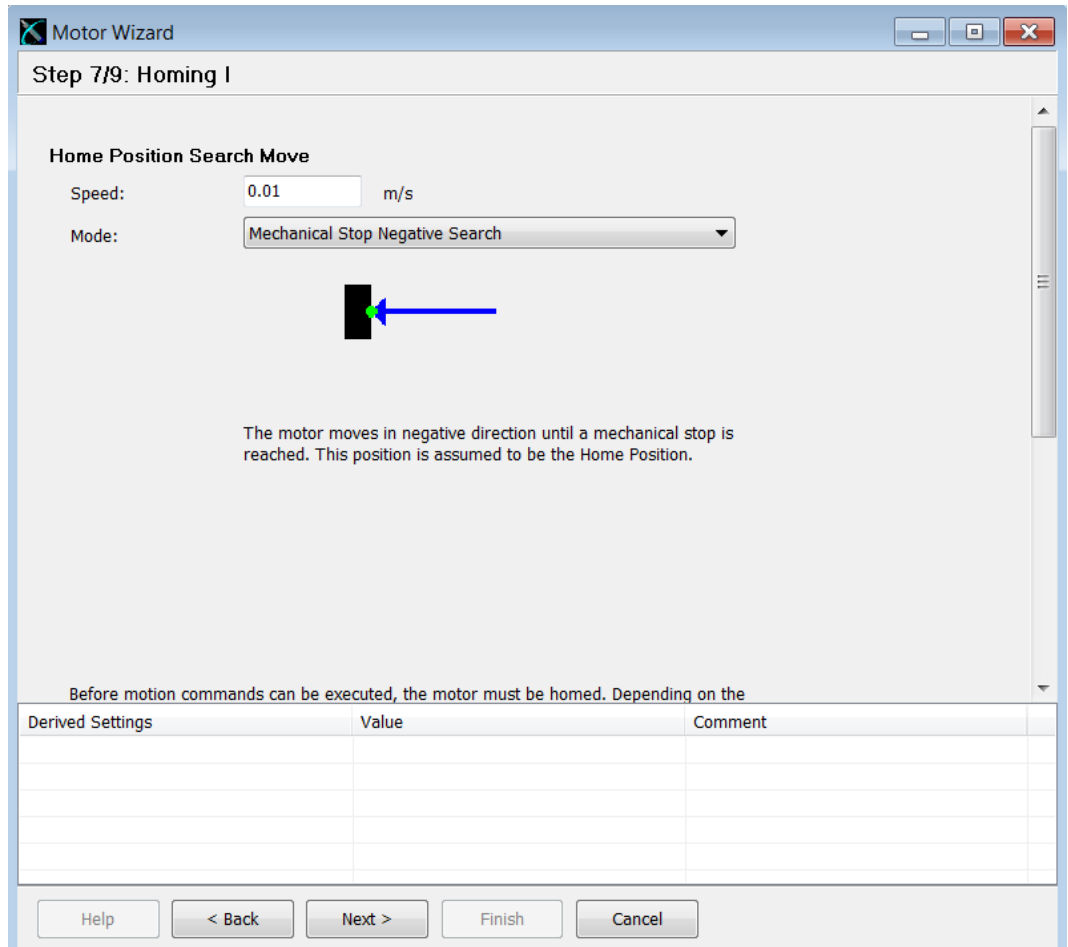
Motor Wizard

Step 7/9: Homing I

Home Position Search Move

Speed: 0.01 m/s

Mode: Mechanical Stop Negative Search

The motor moves in negative direction until a mechanical stop is reached. This position is assumed to be the Home Position.

Before motion commands can be executed, the motor must be homed. Depending on the

| Derived Settings | Value | Comment |
|---|---|---|
| | | |
| | | |
| | | |
| | | |
| | | |

Help
< Back
Next >
Finish
Cancel